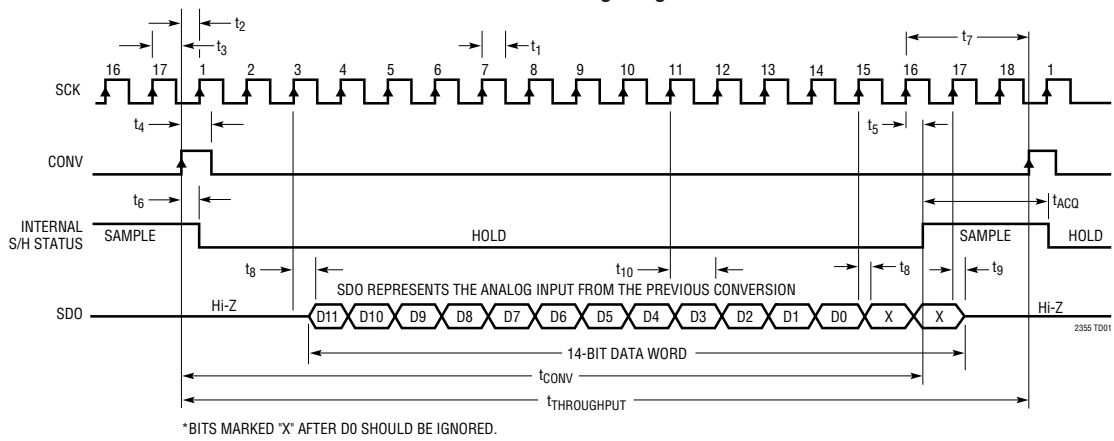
$t_2$

$t_3$

$t_1$

$t_7$

16 17 1 2 3 4 5 6 7 8 9 10 11 12 13 14 15 16 17 18 1

SCK

$t_4$

$t_5$

CONV

$t_6$

$t_{ACQ}$

INTERNAL S/H STATUS

SAMPLE

HOLD

SAMPLE

HOLD

$t_8$

$t_{10}$

$t_8$

$t_9$

SDO REPRESENTS THE ANALOG INPUT FROM THE PREVIOUS CONVERSION

SDO

Hi-Z

D11 D10 D9 D8 D7 D6 D5 D4 D3 D2 D1 D0 X X

Hi-Z

2355 TD01

14-BIT DATA WORD

$t_{CONV}$

$t_{THROUGHPUT}$

*BITS MARKED "X" AFTER D0 SHOULD BE IGNORED.